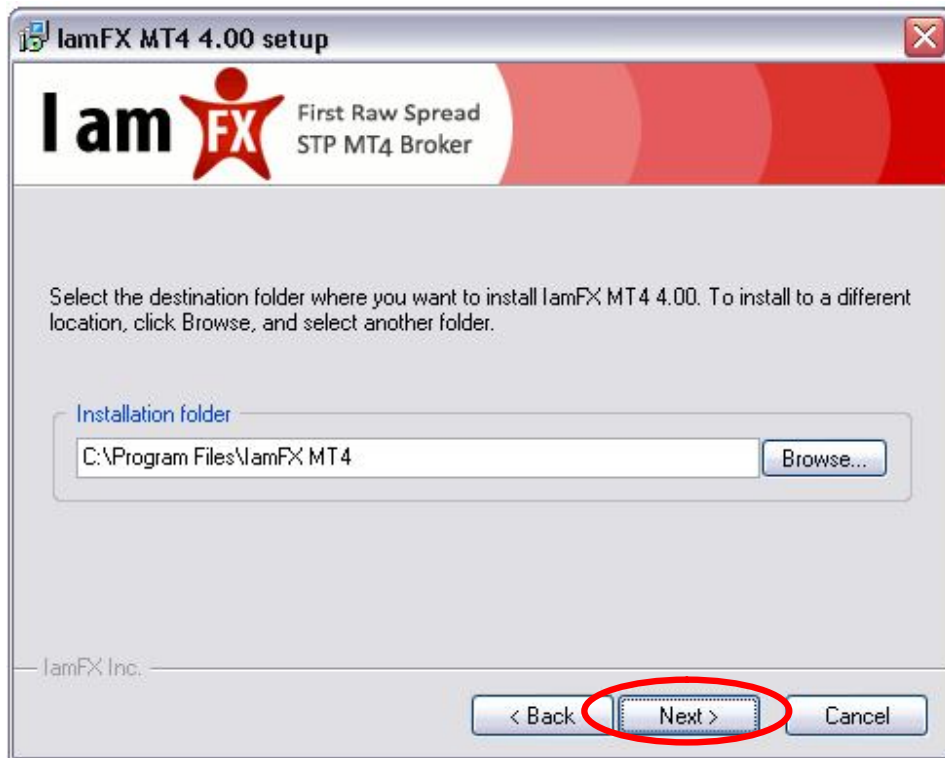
IamFX MT4 4.00 setup

I am FX

First Raw Spread
STP MT4 Broker

Select the destination folder where you want to install IamFX MT4 4.00. To install to a different location, click Browse, and select another folder.

Installation folder

C:\Program Files\IamFX MT4

Browse...

IamFX Inc.

< Back

Next >

Cancel